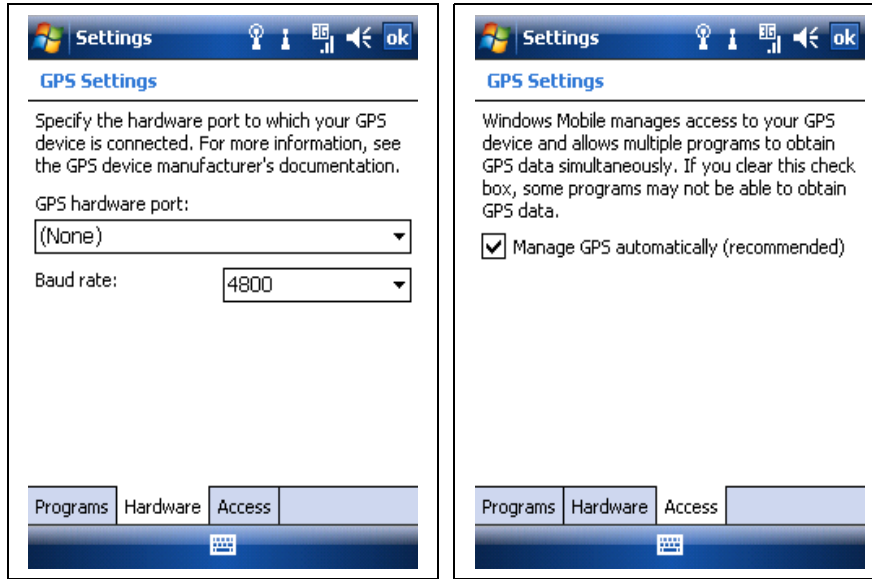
Settings ok

GPS Settings

Specify the hardware port to which your GPS device is connected. For more information, see the GPS device manufacturer's documentation.

GPS hardware port:

(None)

Baud rate: 4800

Programs | Hardware | Access

Settings ok

GPS Settings

Windows Mobile manages access to your GPS device and allows multiple programs to obtain GPS data simultaneously. If you clear this check box, some programs may not be able to obtain GPS data.

Manage GPS automatically (recommended)

Programs | Hardware | Access